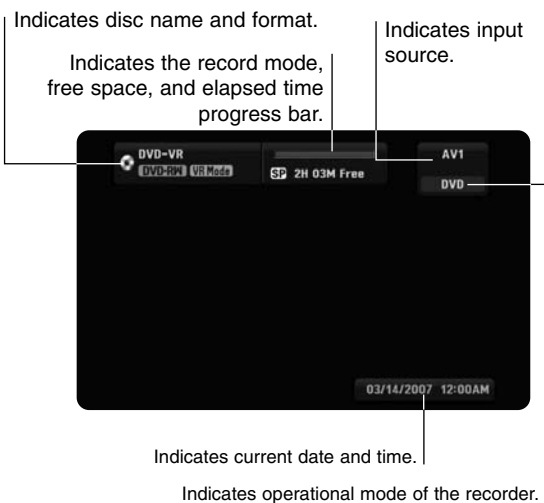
Indicates disc name and format.

Indicates the record mode, free space, and elapsed time progress bar.

Indicates input source.

DVD-VR
DVD-RW VR Mode

SP 2H 03M Free

AV1

DVD

03/14/2007 12:00AM

Indicates current date and time.

Indicates operational mode of the recorder.